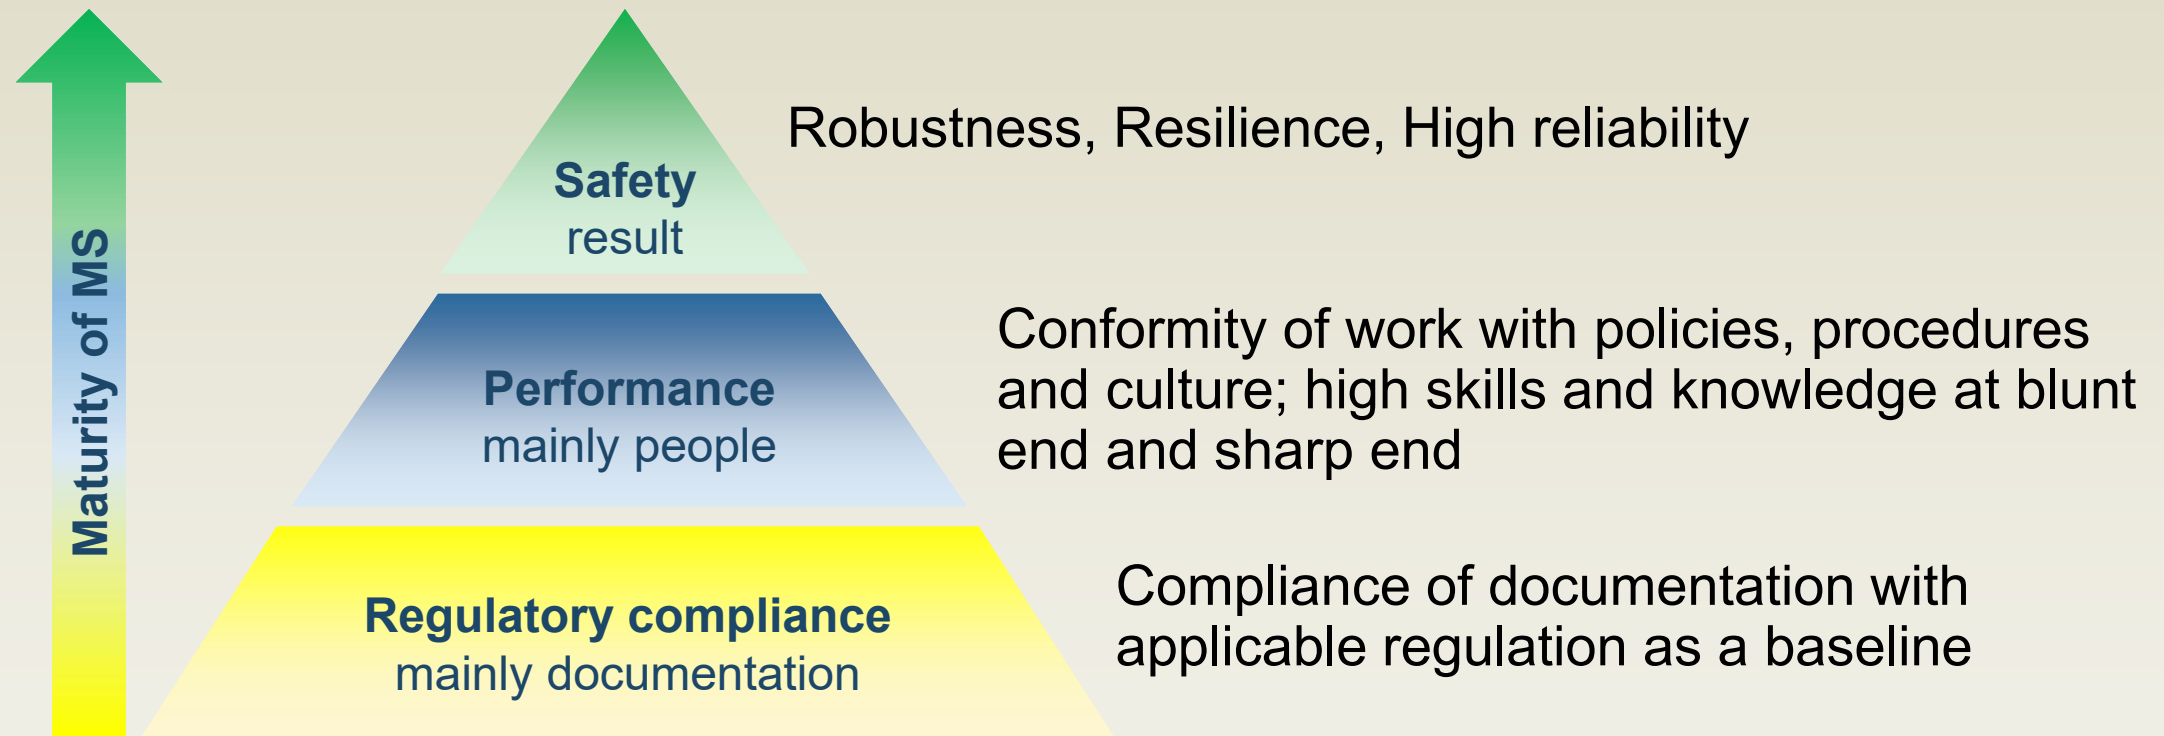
Maturity of MS

Safety
result

Robustness, Resilience, High reliability

Performance
mainly people

Conformity of work with policies, procedures and culture; high skills and knowledge at blunt end and sharp end

Regulatory compliance
mainly documentation

Compliance of documentation with applicable regulation as a baseline